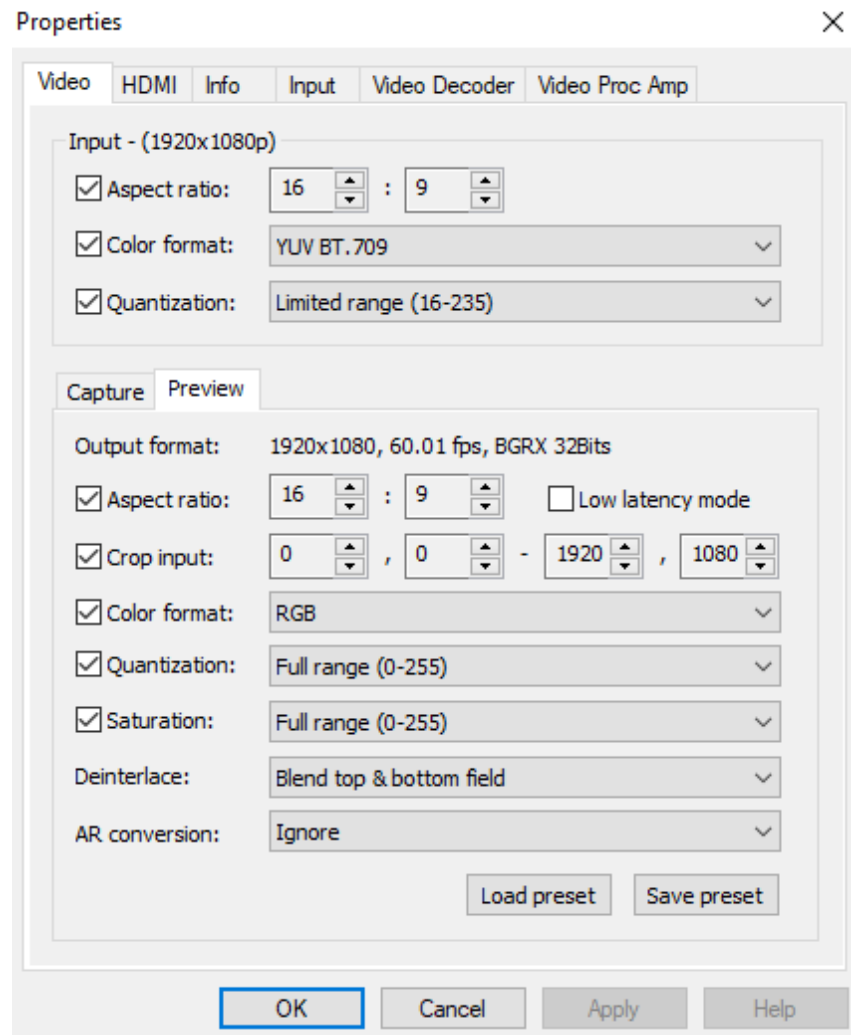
Properties

Video | HDMI | Info | Input | Video Decoder | Video Proc Amp

Input - (1920x1080p)

Aspect ratio: 16 : 9

Color format: YUV BT.709

Quantization: Limited range (16-235)

Capture | Preview

Output format: 1920x1080, 60.01 fps, BGRX 32Bits

Aspect ratio: 16 : 9 Low latency mode

Crop input: 0 , 0 - 1920 , 1080

Color format: RGB

Quantization: Full range (0-255)

Saturation: Full range (0-255)

Deinterlace: Blend top & bottom field

AR conversion: Ignore

Load preset Save preset

OK Cancel Apply Help